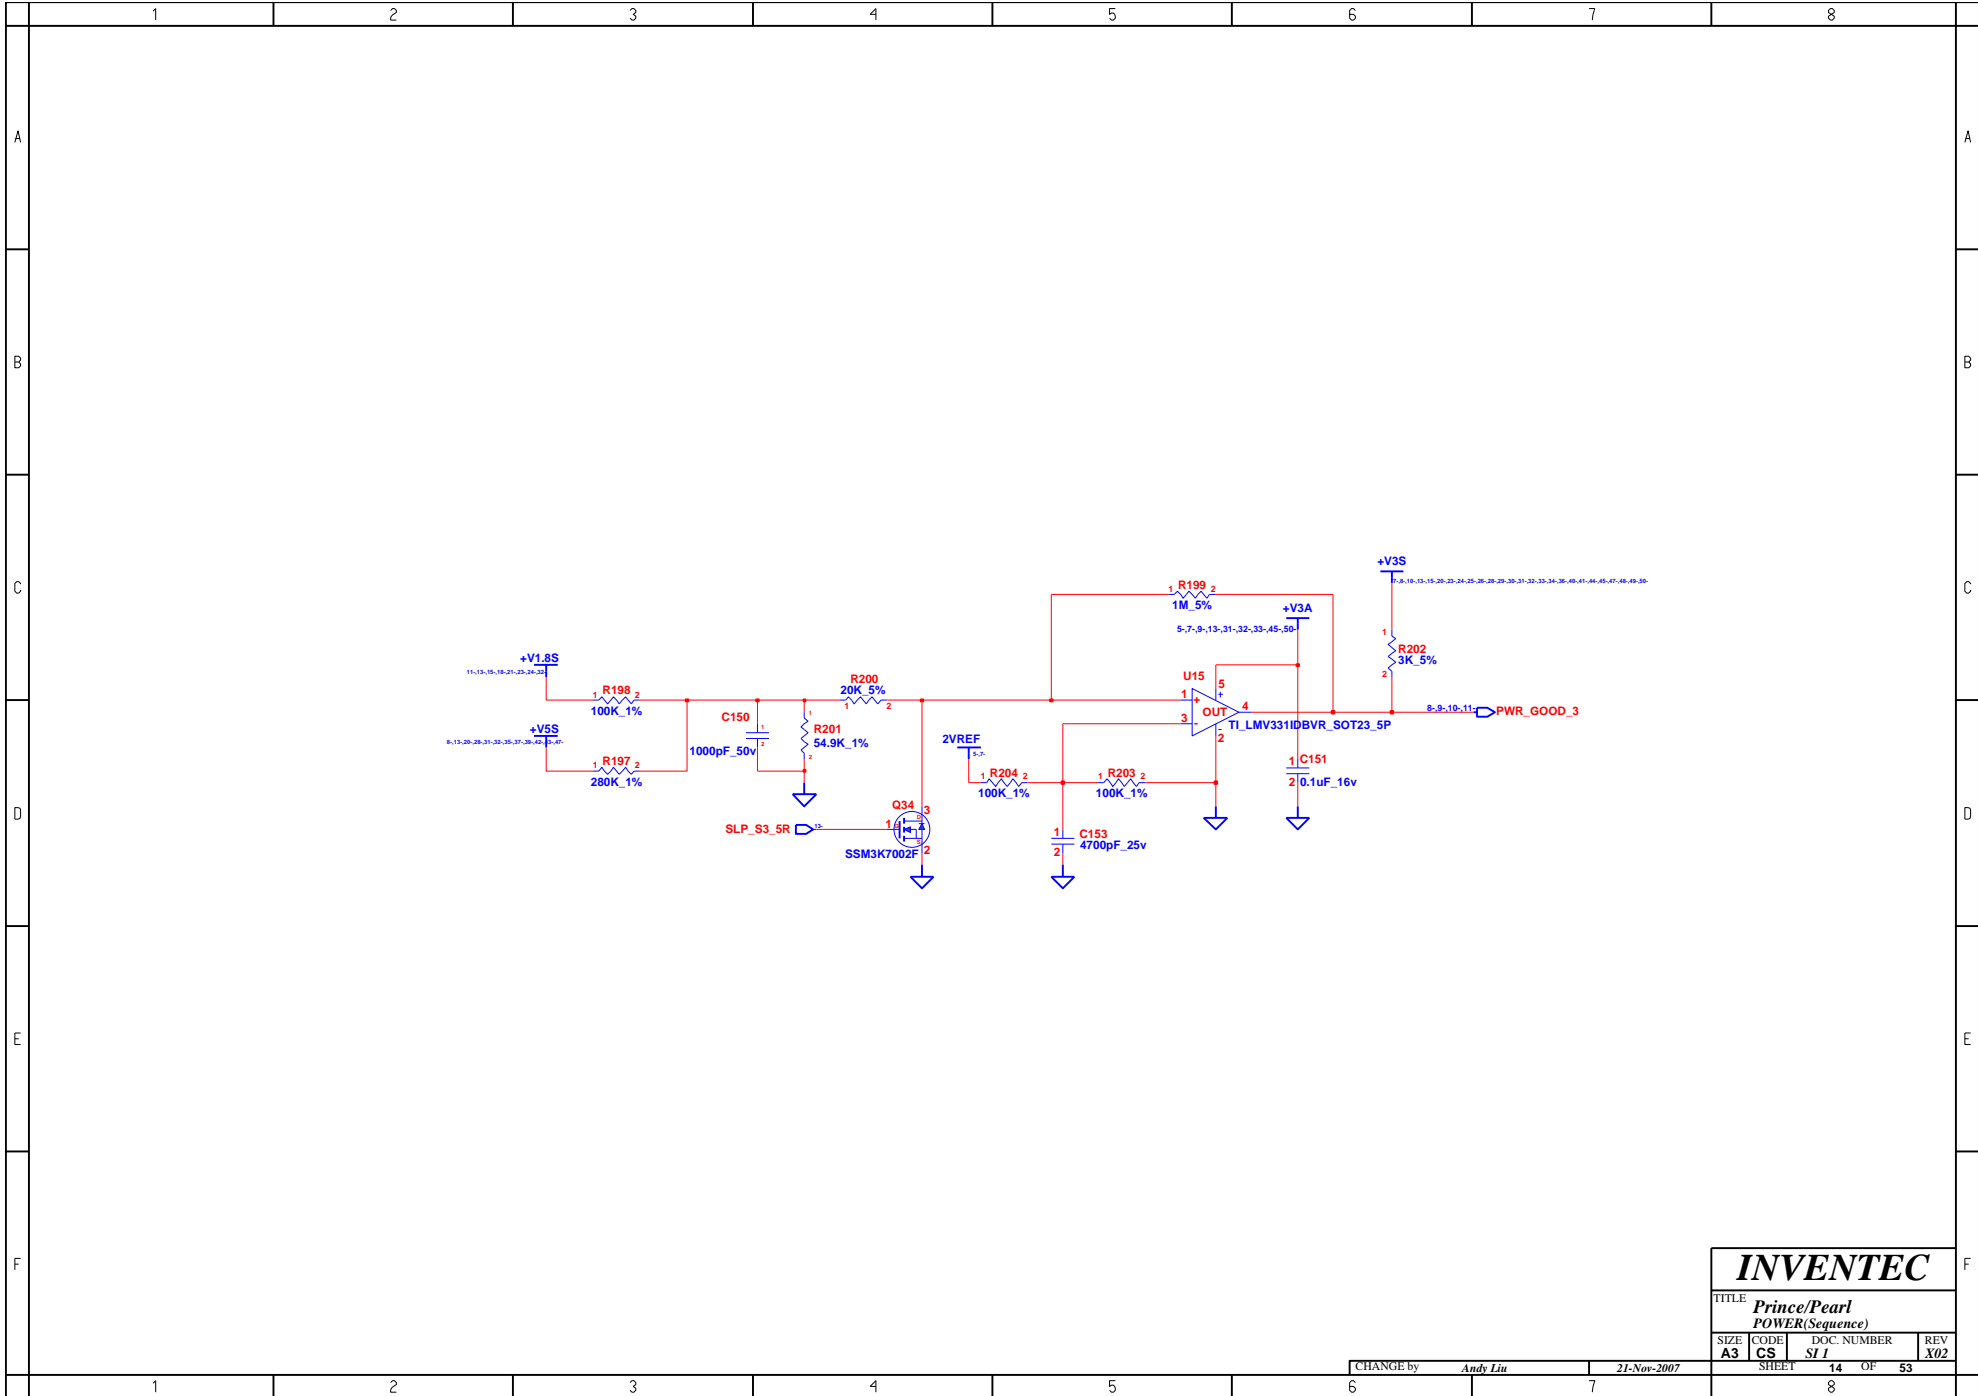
1 2 3 4 5 6 7 8

A B C D E F

+V3S
7-,8-,10-,13-,15-,20-,23-,24-,25-,26-,28-,29-,30-,31-,32-,33-,34-,36-,40-,41-,44-,45-,47-,48-,49-,50-

R199
1M_5%

+V3A
5-,7-,9-,13-,31-,32-,33-,45-,50-

R202
3K_5%

+V1.8S
11-,13-,15-,18-,21-,23-,24-,32-

R198
100K_1%

R200
20K_5%

U15

OUT

TI_LMV331IDBVR_SOT23_5P

8-,9-,10-,11-

PWR_GOOD_3

+V5S
8-,13-,20-,28-,31-,32-,35-,37-,39-,42-,43-,47-

C150

1000pF_50v

R201
54.9K_1%

2VREF
5-,7-

R204
100K_1%

R203
100K_1%

C151
0.1uF_16v

R197
280K_1%

Q34

SLP_S3_5R

SSM3K7002F

C153
4700pF_25v

INVENTEC

TITLE
Prince/Pearl
POWER(Sequence)

SIZE A3
CODE CS
DOC. NUMBER SI 1
REV X02

CHANGE by Andy Liu 21-Nov-2007
SHEET 14 OF 53